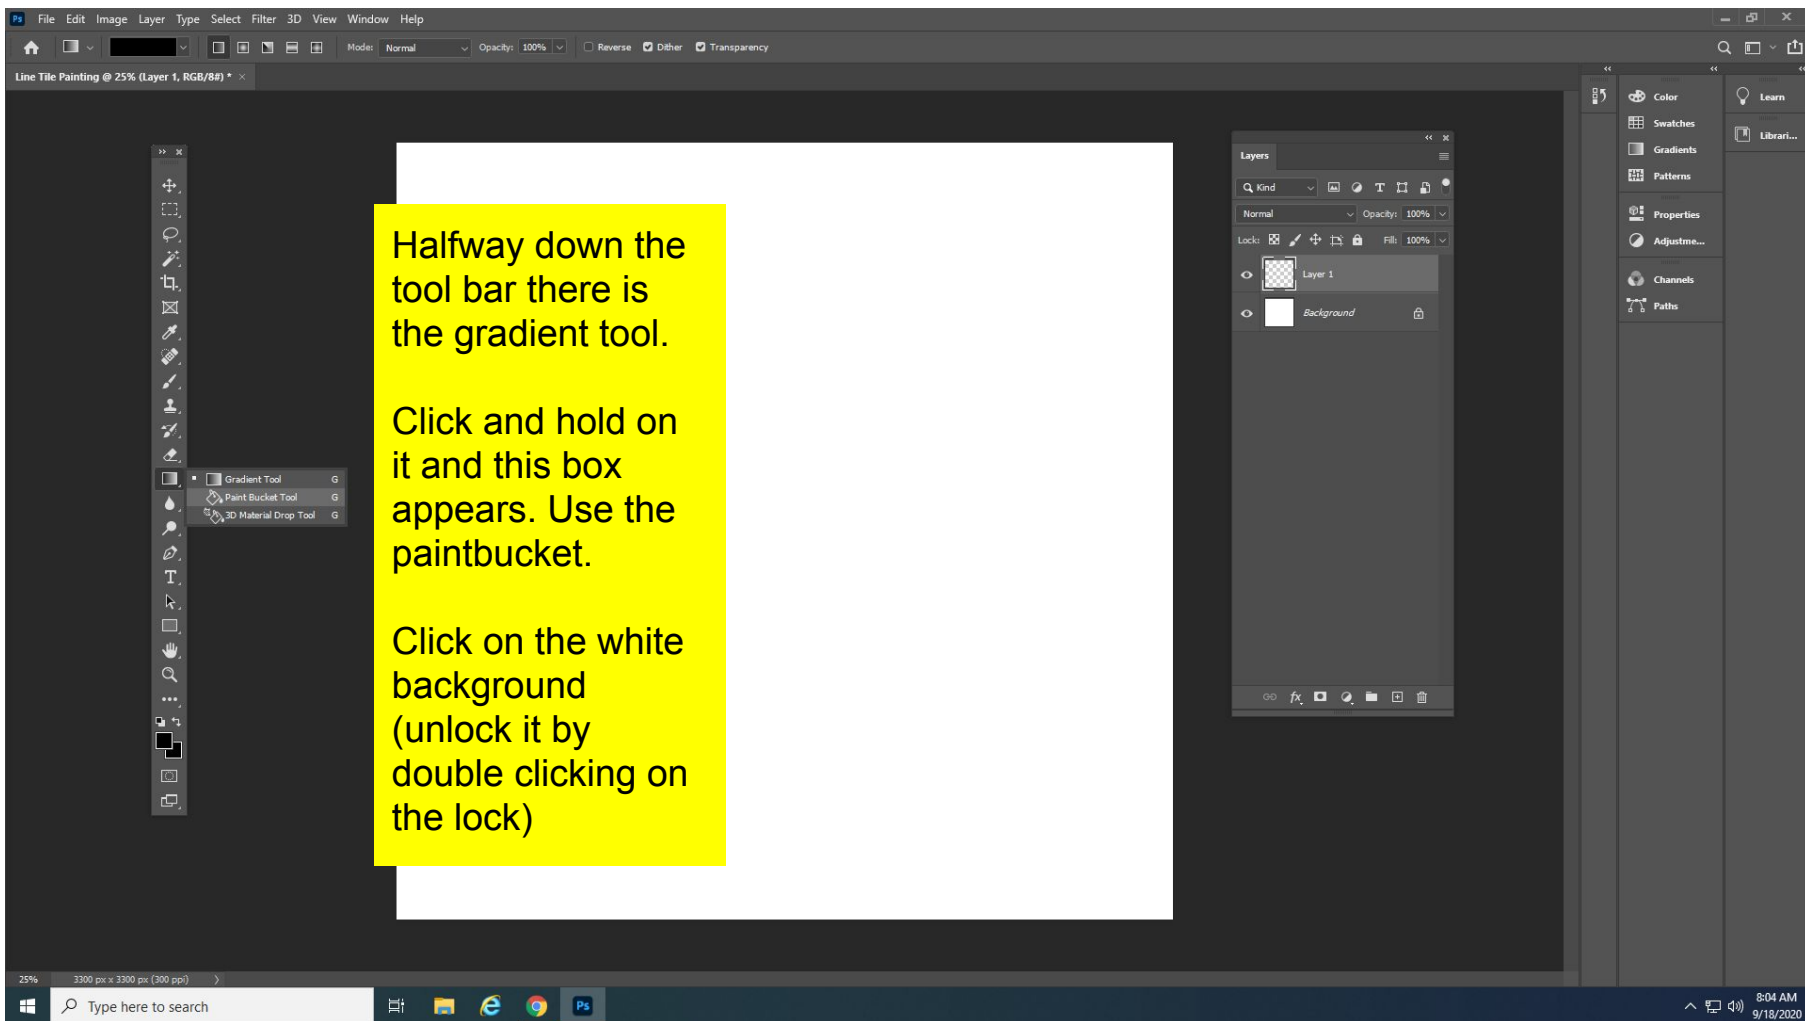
Ps File Edit Image Layer Type Select Filter 3D View Window Help

Mode: Normal Opacity: 100% Reverse Dither Transparency

Line Tile Painting @ 25% (Layer 1, RGB/8#) * ×

Gradient Tool G
Paint Bucket Tool G
3D Material Drop Tool G

Halfway down the tool bar there is the gradient tool.

Click and hold on it and this box appears. Use the paintbucket.

Click on the white background (unlock it by double clicking on the lock)

Layers

Kind

Normal Opacity: 100%

Lock: Fill: 100%

Layer 1

Background

Color
Swatches
Gradients
Patterns
Properties
Adjustme...
Channels
Paths

Learn
Librari...

25% 3300 px x 3300 px (300 ppi)

Type here to search

8:04 AM
9/18/2020